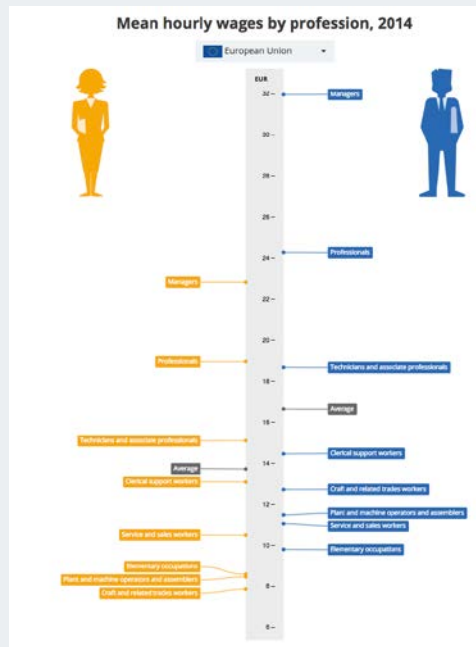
Mean hourly wages by profession, 2014

European Union

EUR

32

30

28

26

24

22

20

18

16

14

12

10

8

6

Managers

Professionals

Technicians and associate professionals

Average

Clerical support workers

Craft and related trades workers

Plant and machine operators and assemblers

Service and sales workers

Elementary occupations

Managers

Professionals

Technicians and associate professionals

Average

Clerical support workers

Service and sales workers

Elementary occupations

Plant and machine operators and assemblers

Craft and related trades workers